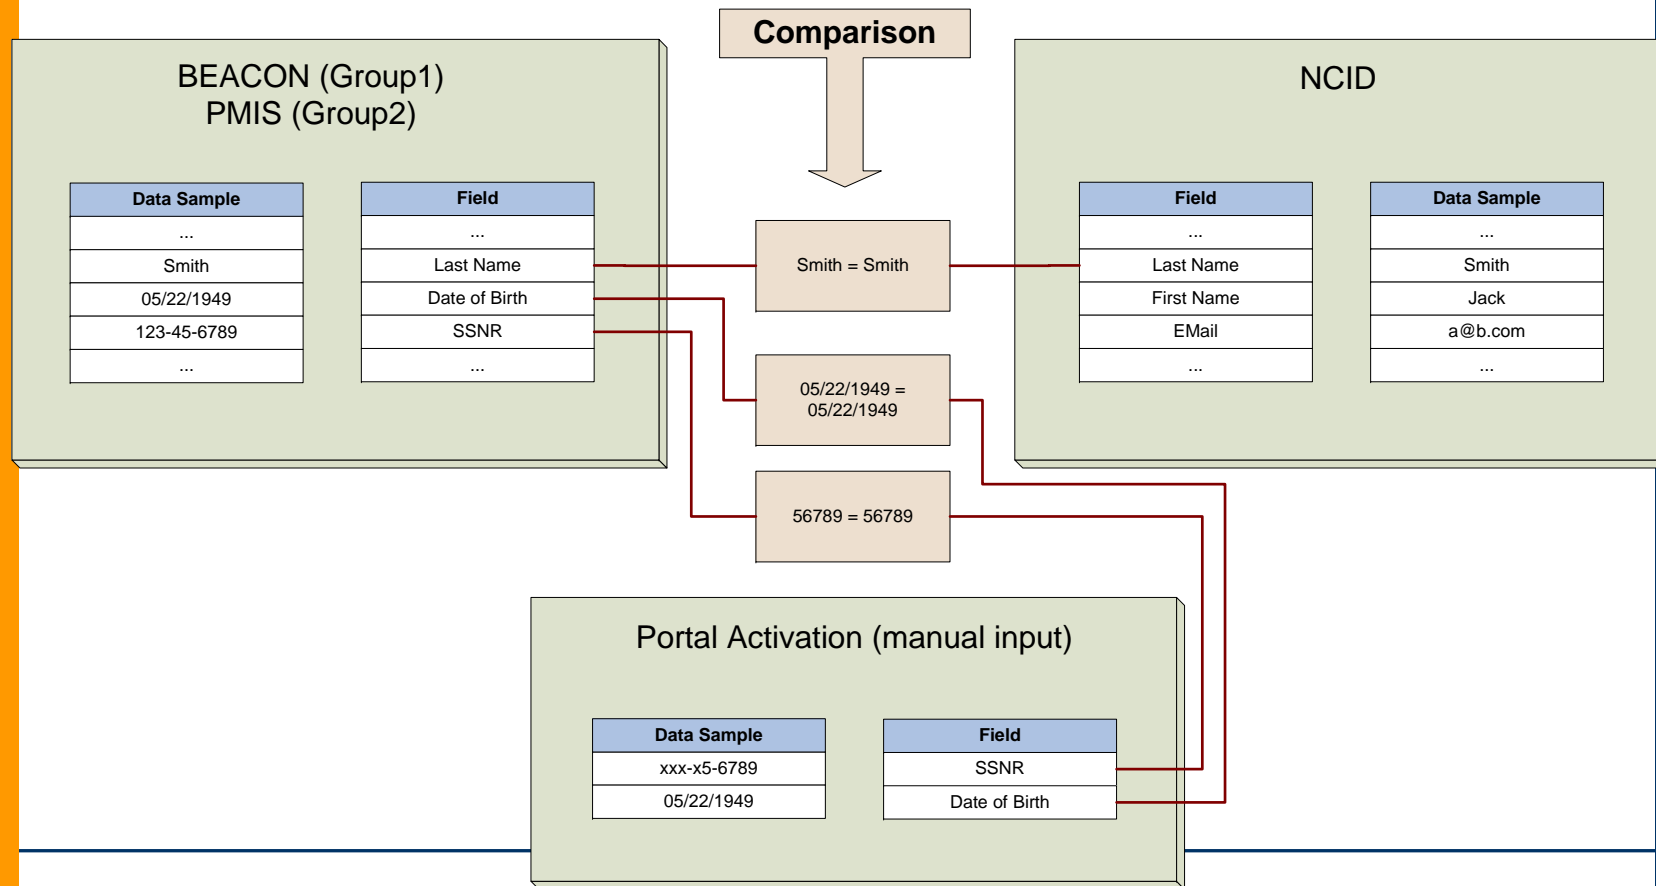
Comparison

BEACON (Group1)
PMIS (Group2)

| Data Sample |
|---|
| ... |
| Smith |
| 05/22/1949 |
| 123-45-6789 |
| ... |

| Field |
|---|
| ... |
| Last Name |
| Date of Birth |
| SSNR |
| ... |

Smith = Smith

05/22/1949 = 05/22/1949

56789 = 56789

NCID

| Field |
|---|
| ... |
| Last Name |
| First Name |
| EMail |
| ... |

| Data Sample |
|---|
| ... |
| Smith |
| Jack |
| a@b.com |
| ... |

Portal Activation (manual input)

| Data Sample |
|---|
| xxx-x5-6789 |
| 05/22/1949 |

| Field |
|---|
| SSNR |
| Date of Birth |